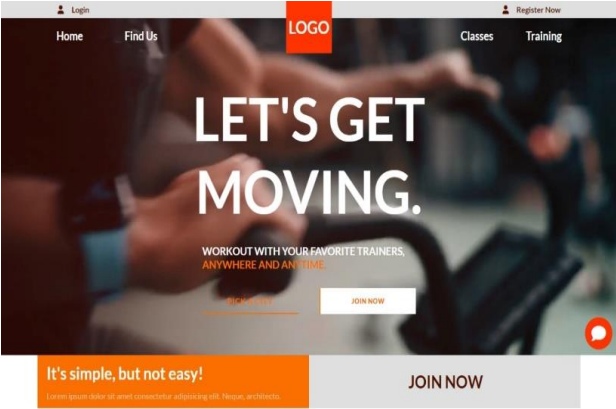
Login

Register Now

Home

Find Us

LOGO

Classes

Training

LET'S GET MOVING.

WORKOUT WITH YOUR FAVORITE TRAINERS, ANYWHERE AND ANYTIME.

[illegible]

JOIN NOW

It's simple, but not easy!

Lorem ipsum dolor sit amet consectetur adipiscing elit. Neque, architecto.

JOIN NOW